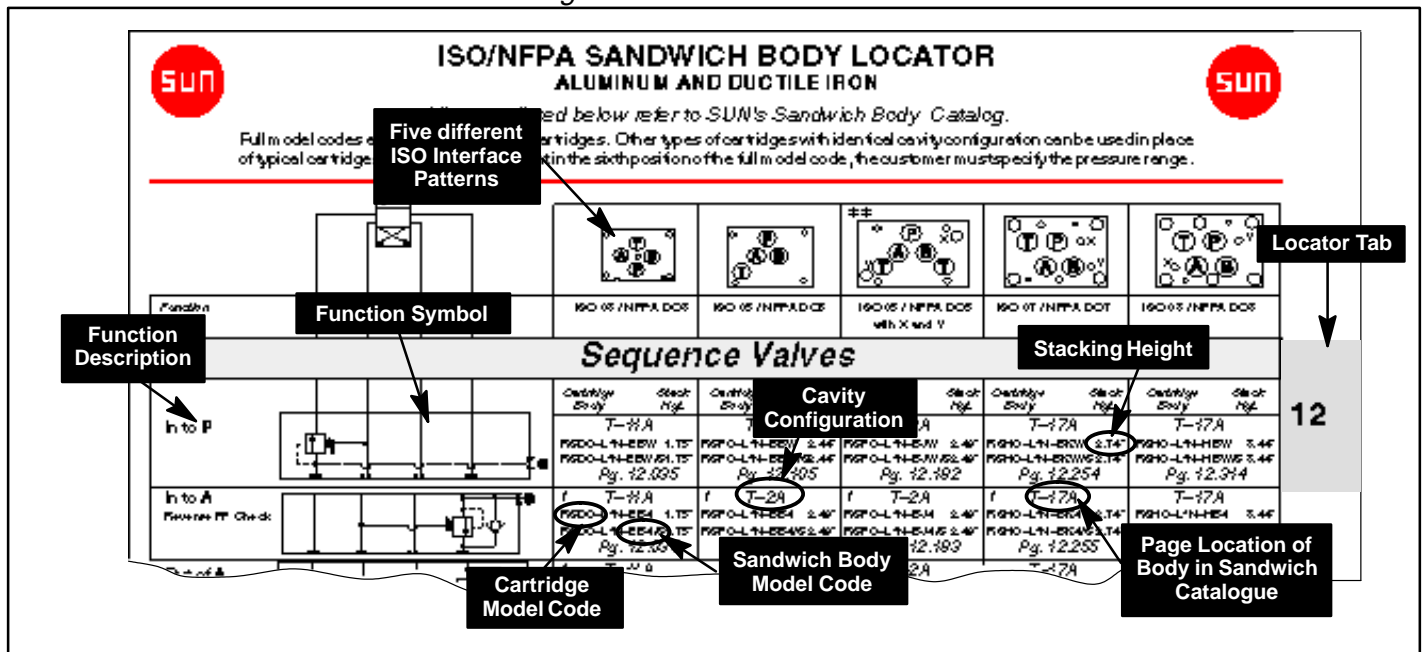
SUN

ISO/NFPA SANDWICH BODY LOCATOR
ALUMINUM AND DUCTILE IRON

SUN

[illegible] listed below refer to SUN's Sandwich Body Catalog.

Full model codes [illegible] cartridges. Other types of cartridges with identical cavity configuration can be used in place of typical cartridge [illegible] in the sixth position of the full model code, the customer must specify the pressure range.

Five different ISO Interface Patterns

Locator Tab

Function

Function Symbol

Function Description

ISO 03 / NFPA D03

ISO 05 / NFPA D05

ISO 05 / NFPA D05 with X and Y

ISO 07 / NFPA D07

ISO 08 / NFPA D08

Sequence Valves

Stacking Height

12

Cavity Configuration

| Cartridge Body | Stack Hgt. | Cartridge Body | Stack Hgt. | Cartridge Body | Stack Hgt. | Cartridge Body | Stack Hgt. | Cartridge Body | Stack Hgt. |
|---|---|---|---|---|---|---|---|---|---|
| T–11A | | | | T–2A | | T–17A | | T–17A | |
| RSDO–L*N–EBW | 1.75" | RSFO–L*N–EBW | 2.46" | RSFO–L*N–EBW | 2.46" | RSHO–L*N–EKW | 2.74" | RSHO–L*N–HEW | 3.46" |
| RSDO–L*N–EBW/S | 1.75" | RSFO–L*N–EBW/S | 2.46" | RSFO–L*N–EBW/S | 2.46" | RSHO–L*N–EKW/S | 2.74" | RSHO–L*N–HEW/S | 3.46" |
| Pg. 12.035 | | Pg. 12.105 | | Pg. 12.192 | | Pg. 12.254 | | Pg. 12.314 | |

In to P

In to A
Reverse FF Check

| T–11A | | T–2A | | T–2A | | T–17A | | T–17A | |
|---|---|---|---|---|---|---|---|---|---|
| RSDO–L*N–EE4 | 1.75" | RSFO–L*N–EE4 | 2.46" | RSFO–L*N–EM | 2.46" | RSHO–L*N–EK4 | 2.74" | RSHO–L*N–HE4 | 3.46" |
| RSDO–L*N–EE4/S | 1.75" | RSFO–L*N–EE4/S | 2.46" | RSFO–L*N–EM/S | 2.46" | RSHO–L*N–EK4/S | 2.74" | | |
| Pg. 12.03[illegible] | | | | Pg. 12.193 | | Pg. 12.255 | | | |

Out of A

Cartridge Model Code

Sandwich Body Model Code

Page Location of Body in Sandwich Catalogue